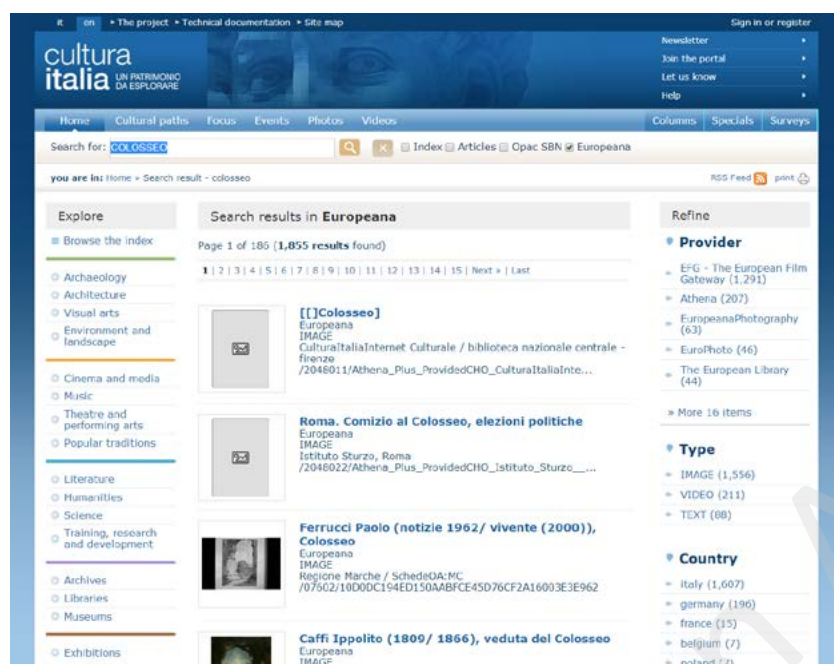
it en ▸ The project ▸ Technical documentation ▸ Site map

Sign in or register

cultura italia UN PATRIMONIO DA ESPLORARE

Newsletter
Join the portal
Let us know
Help

Home Cultural paths Focus Events Photos Videos

Columns Specials Surveys

Search for: COLOSSEO

Index Articles Opac SBN Europeana

you are in: Home » Search result - colosseo

RSS Feed print

Explore

Browse the index

Archaeology
Architecture
Visual arts
Environment and landscape

Cinema and media
Music
Theatre and performing arts
Popular traditions

Literature
Humanities
Science
Training, research and development

Archives
Libraries
Museums

Exhibitions

Search results in Europeana

Page 1 of 186 (1,855 results found)

1 | 2 | 3 | 4 | 5 | 6 | 7 | 8 | 9 | 10 | 11 | 12 | 13 | 14 | 15 | Next » | Last

[[]Colosseo]
Europeana
IMAGE
CulturaItaliaInternet Culturale / biblioteca nazionale centrale - firenze
/2048011/Athena_Plus_ProvidedCHO_CulturaItaliaInte...

Roma. Comizio al Colosseo, elezioni politiche
Europeana
IMAGE
Istituto Sturzo, Roma
/2048022/Athena_Plus_ProvidedCHO_Istituto_Sturzo__...

Ferrucci Paolo (notizie 1962/ vivente (2000)), Colosseo
Europeana
IMAGE
Regione Marche / SchedeOA:MC
/07502/10D0DC194ED150AABFCE45D76CF2A16003E3E962

Caffi Ippolito (1809/ 1866), veduta del Colosseo
Europeana
IMAGE

Refine

Provider

EFG - The European Film Gateway (1,291)
Athena (207)
EuropeanaPhotography (63)
EuroPhoto (46)
The European Library (44)

» More 16 items

Type

IMAGE (1,556)
VIDEO (211)
TEXT (88)

Country

italy (1,607)
germany (196)
france (15)
belgium (7)
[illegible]